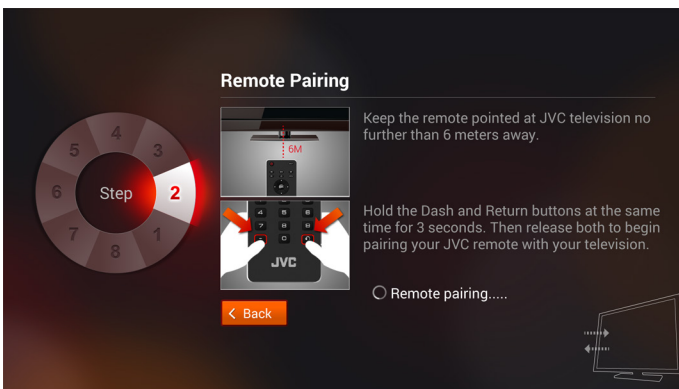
Remote Pairing

Keep the remote pointed at JVC television no further than 6 meters away.

Hold the Dash and Return buttons at the same time for 3 seconds. Then release both to begin pairing your JVC remote with your television.

Remote pairing.....

5
4
3
6
Step
2
7
8
1

6M

JVC

< Back